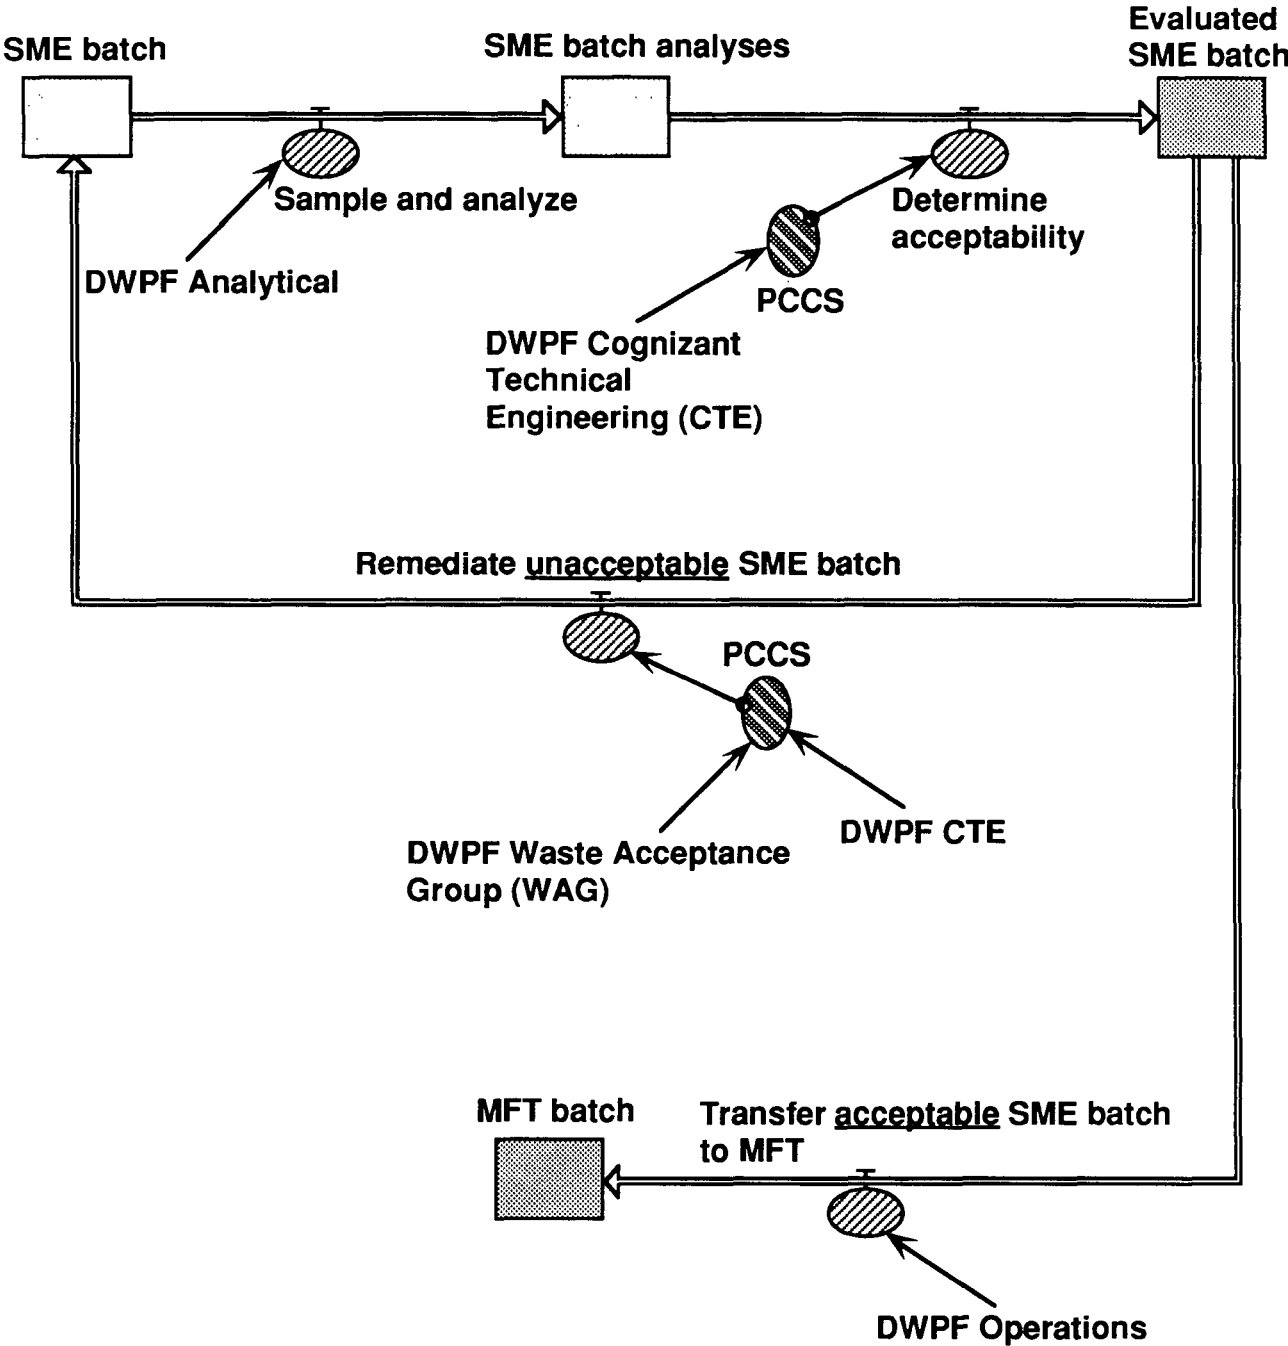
SME batch

SME batch analyses

Evaluated SME batch

Sample and analyze

DWPF Analytical

Determine acceptability

PCCS

DWPF Cognizant Technical Engineering (CTE)

Remediate unacceptable SME batch

PCCS

DWPF Waste Acceptance Group (WAG)

DWPF CTE

MFT batch

Transfer acceptable SME batch to MFT

DWPF Operations